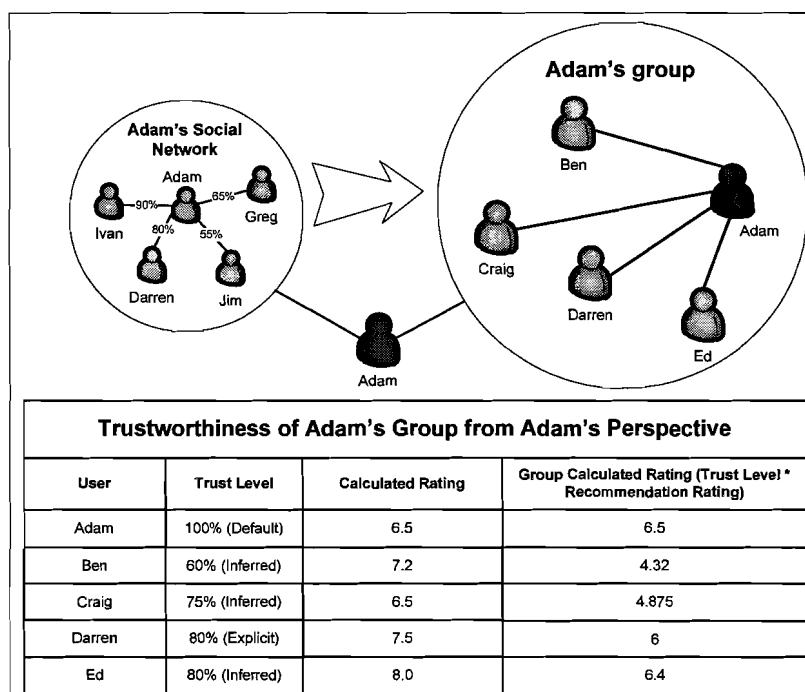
Adam's Social Network

Adam

90%

65%

Greg

Ivan

80%

55%

Darren

Jim

Adam's group

Ben

Adam

Craig

Darren

Ed

Adam

Trustworthiness of Adam's Group from Adam's Perspective

| User | Trust Level | Calculated Rating | Group Calculated Rating (Trust Level * Recommendation Rating) |
|---|---|---|---|
| Adam | 100% (Default) | 6.5 | 6.5 |
| Ben | 60% (Inferred) | 7.2 | 4.32 |
| Craig | 75% (Inferred) | 6.5 | 4.875 |
| Darren | 80% (Explicit) | 7.5 | 6 |
| Ed | 80% (Inferred) | 8.0 | 6.4 |